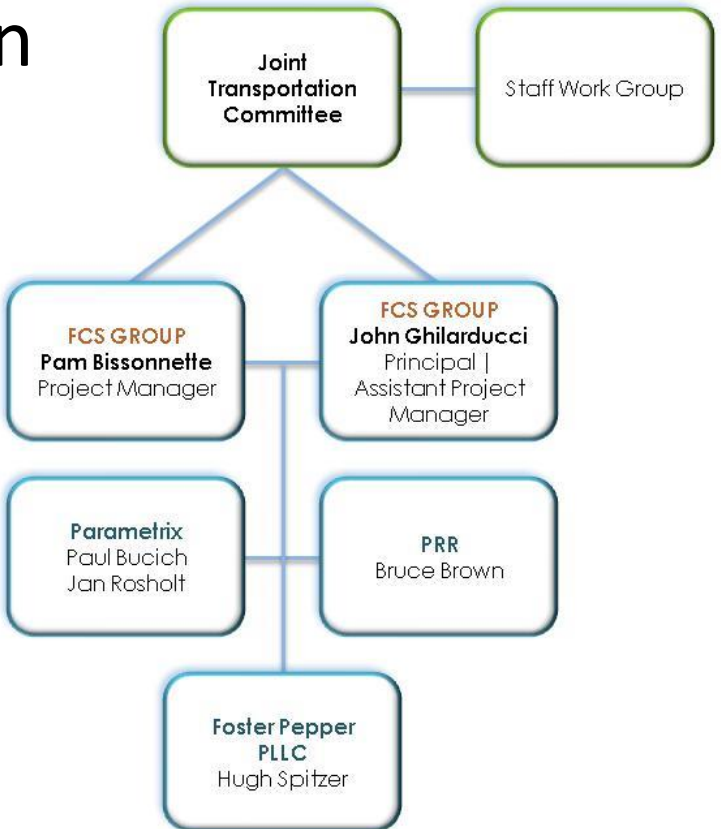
n

Joint Transportation Committee

Staff Work Group

FCS GROUP
Pam Bissonnette
Project Manager

FCS GROUP
John Ghilarducci
Principal | Assistant Project Manager

Parametrix
Paul Bucich
Jan Rosholt

PRR
Bruce Brown

Foster Pepper PLLC
Hugh Spitzer